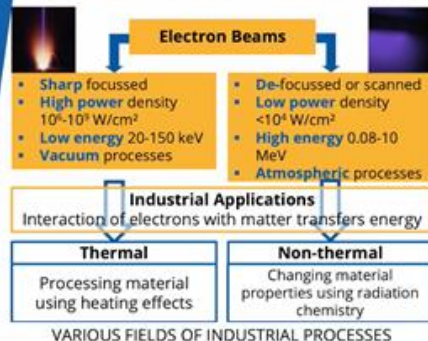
Electron Beams

- Sharp focussed
- High power density $10^6$-$10^9$ W/cm²
- Low energy 20-150 keV
- Vacuum processes

- De-focussed or scanned
- Low power density <$10^4$ W/cm²
- High energy 0.08-10 MeV
- Atmospheric processes

Industrial Applications
Interaction of electrons with matter transfers energy

Thermal
Processing material using heating effects

Non-thermal
Changing material properties using radiation chemistry

VARIOUS FIELDS OF INDUSTRIAL PROCESSES